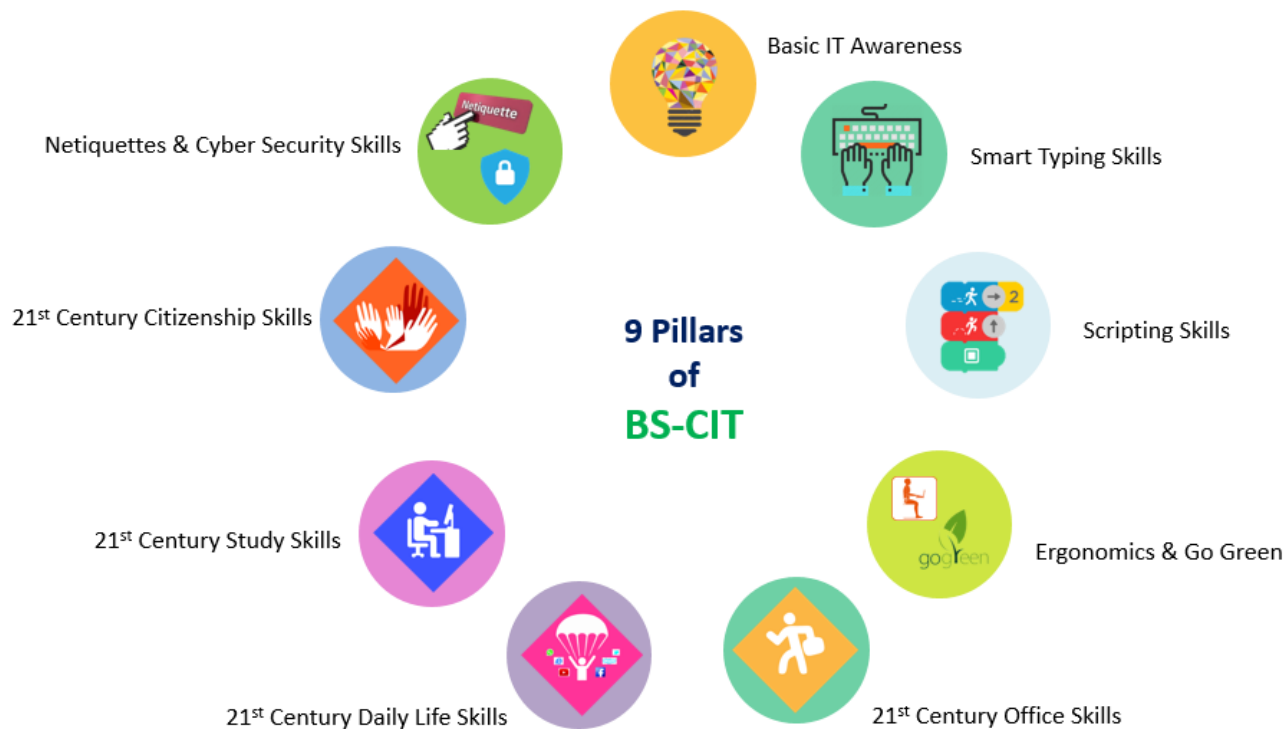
Basic IT Awareness

Netiquette

Netiquettes & Cyber Security Skills

Smart Typing Skills

21$^{st}$ Century Citizenship Skills

9 Pillars of BS-CIT

2

Scripting Skills

21$^{st}$ Century Study Skills

gogreen

Ergonomics & Go Green

21$^{st}$ Century Daily Life Skills

21$^{st}$ Century Office Skills